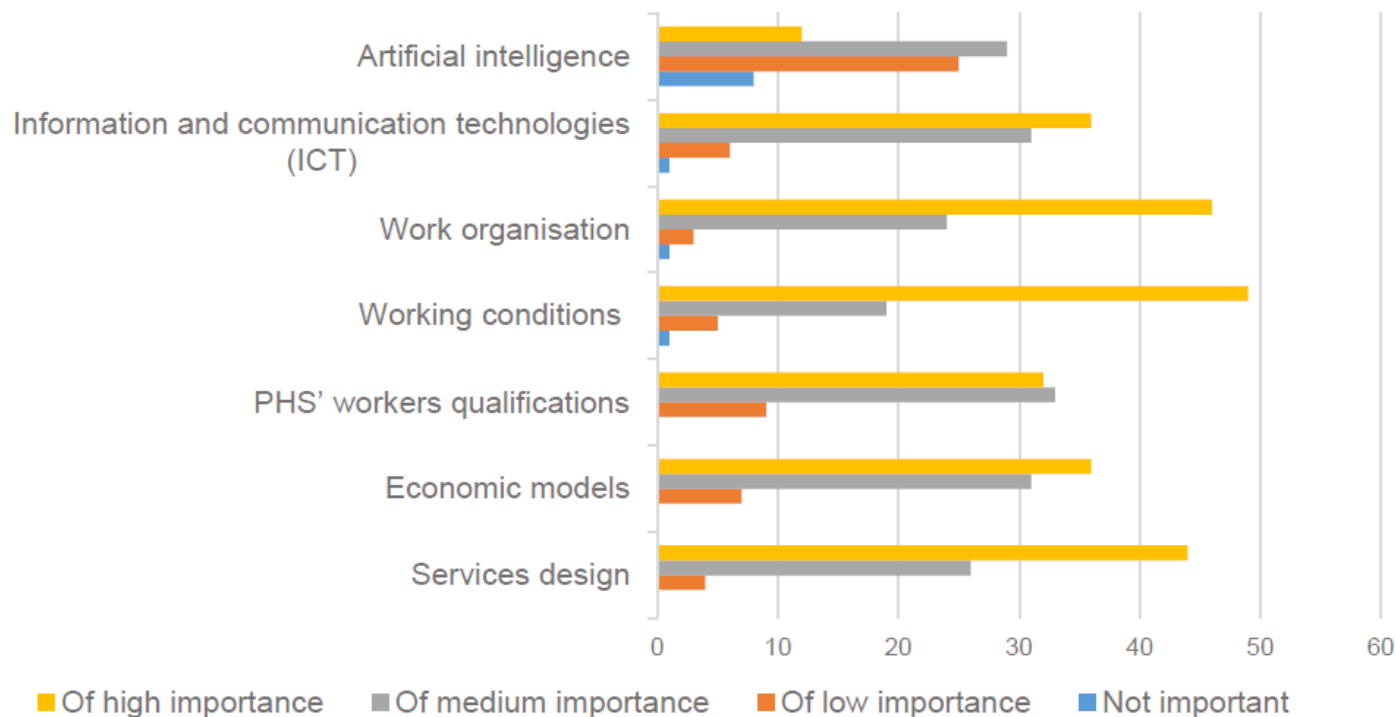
Artificial intelligence

Information and communication technologies (ICT)

Work organisation

Working conditions

PHS' workers qualifications

Economic models

Services design

0 10 20 30 40 50 60

Of high importance Of medium importance Of low importance Not important